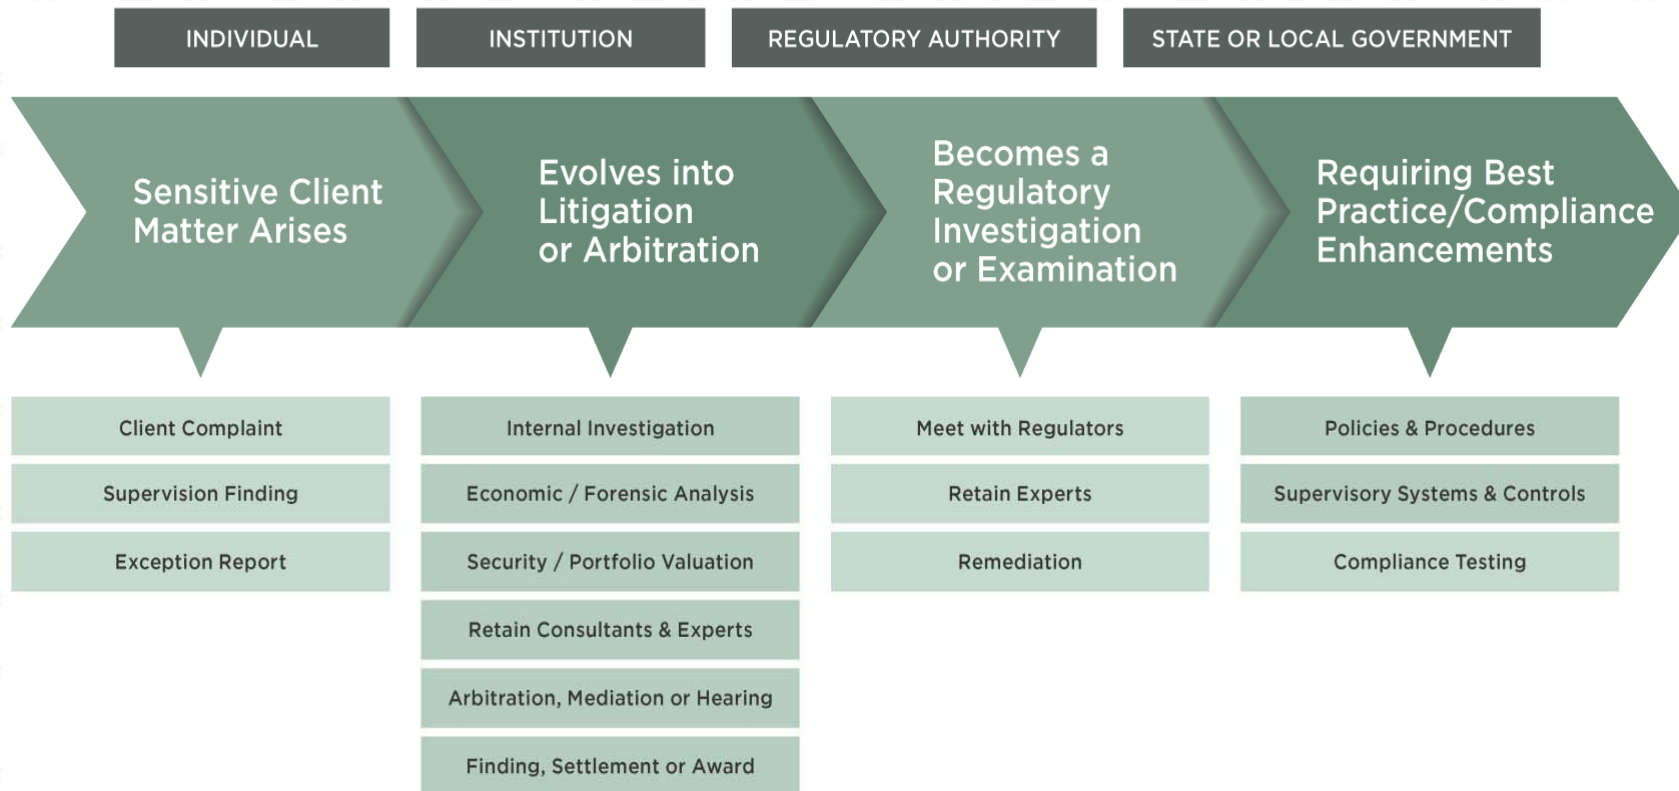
INDIVIDUAL

INSTITUTION

REGULATORY AUTHORITY

STATE OR LOCAL GOVERNMENT

Sensitive Client Matter Arises

Evolves into Litigation or Arbitration

Becomes a Regulatory Investigation or Examination

Requiring Best Practice/Compliance Enhancements

Client Complaint

Supervision Finding

Exception Report

Internal Investigation

Economic / Forensic Analysis

Security / Portfolio Valuation

Retain Consultants & Experts

Arbitration, Mediation or Hearing

Finding, Settlement or Award

Meet with Regulators

Retain Experts

Remediation

Policies & Procedures

Supervisory Systems & Controls

Compliance Testing